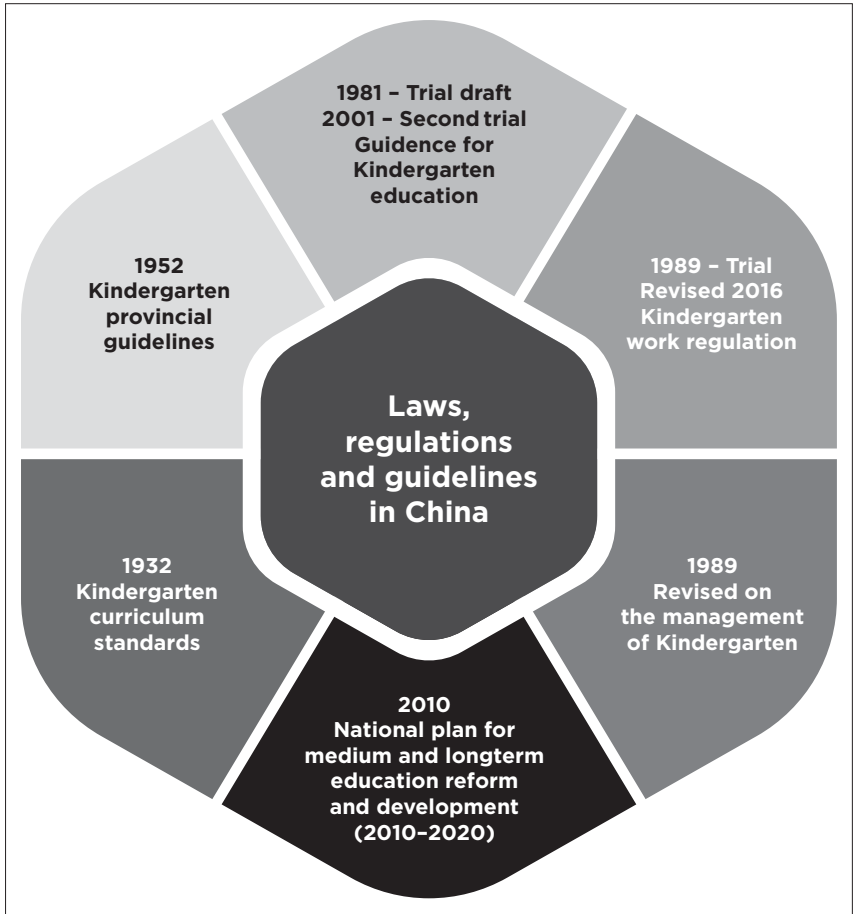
1981 – Trial draft
2001 – Second trial
Guidence for Kindergarten education

1952
Kindergarten provincial guidelines

1989 – Trial
Revised 2016
Kindergarten work regulation

Laws, regulations and guidelines in China

1932
Kindergarten curriculum standards

1989
Revised on the management of Kindergarten

2010
National plan for medium and longterm education reform and development (2010–2020)